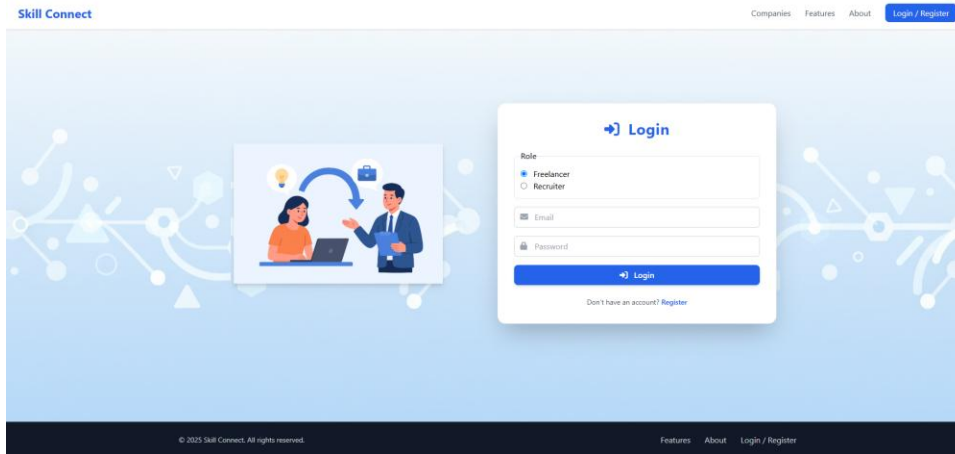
Skill Connect

Companies Features About Login / Register

Login

Role

Freelancer

Recruiter

Email

Password

Login

Don't have an account? Register

© 2025 Skill Connect. All rights reserved.

Features About Login / Register